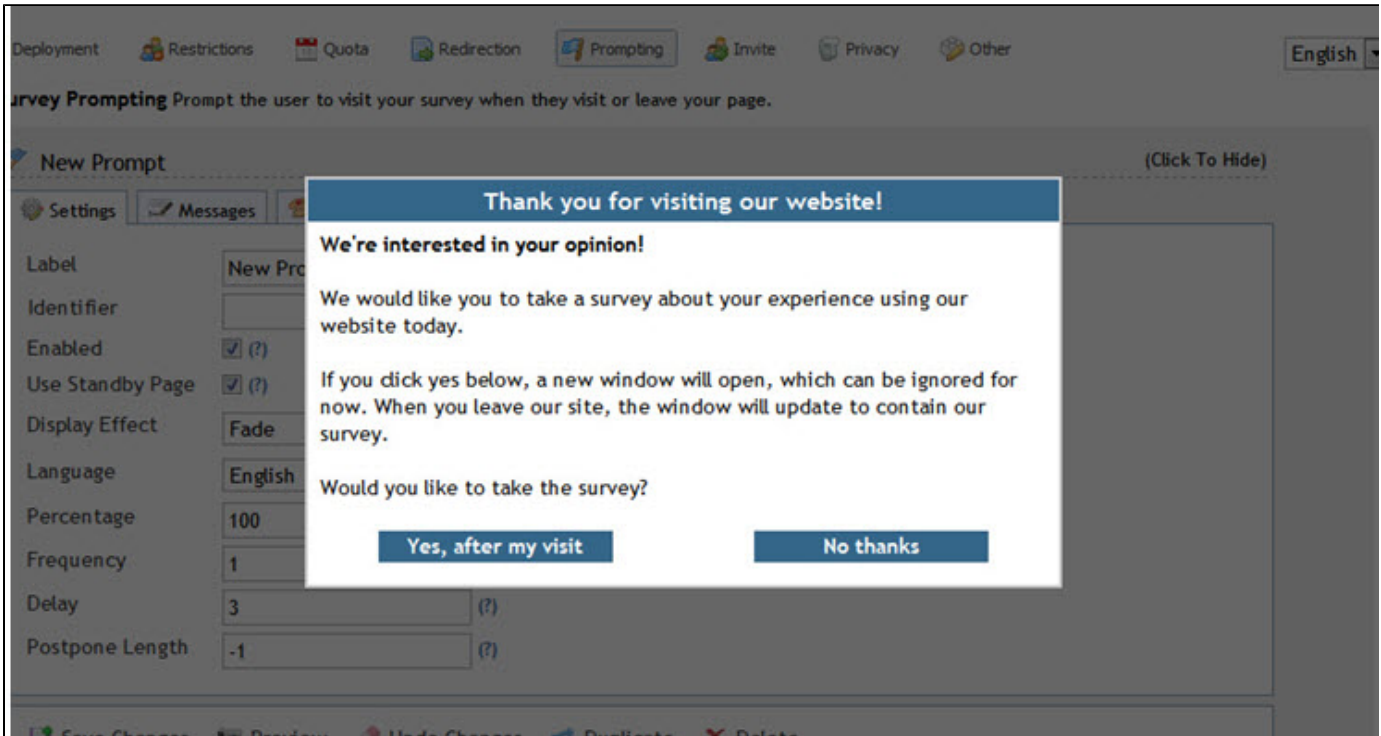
Deployment Restrictions Quota Redirection Prompting Invite Privacy Other

English

urvey Prompting Prompt the user to visit your survey when they visit or leave your page.

New Prompt

(Click To Hide)

Settings Messages

Label New Pro

Identifier

Enabled (?)

Use Standby Page (?)

Display Effect Fade

Language English

Percentage 100

Frequency 1

Delay 3 (?)

Postpone Length -1 (?)

Thank you for visiting our website!

We're interested in your opinion!

We would like you to take a survey about your experience using our website today.

If you click yes below, a new window will open, which can be ignored for now. When you leave our site, the window will update to contain our survey.

Would you like to take the survey?

Yes, after my visit

No thanks

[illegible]